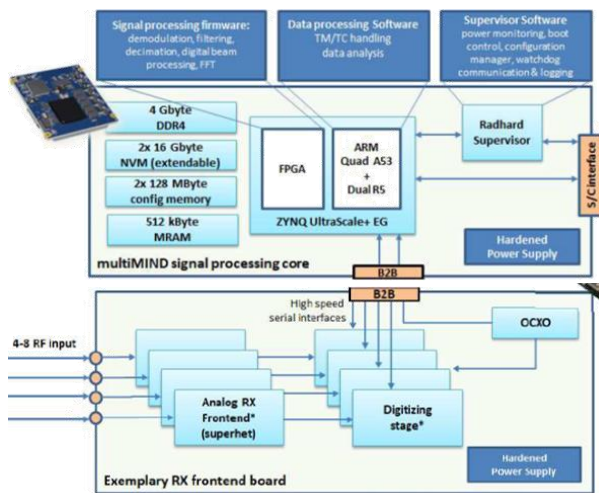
Signal processing firmware:
demodulation, filtering, decimation, digital beam processing, FFT

Data processing Software
TM/TC handling
data analysis

Supervisor Software
power monitoring, boot control, configuration manager, watchdog communication & logging

4 Gbyte
DDR4

2x 16 Gbyte
NVM (extendable)

2x 128 MByte
config memory

512 kByte
MRAM

FPGA

ARM
Quad A53
+
Dual R5

ZYNQ UltraScale+ EG

Radhard
Supervisor

S/C interface

Hardened
Power Supply

multiMIND signal processing core

B2B

B2B

High speed
serial interfaces

OCXO

4-8 RF input

Analog RX
Frontend*
(superhet)

Digitizing
stage*

Hardened
Power Supply

Exemplary RX frontend board